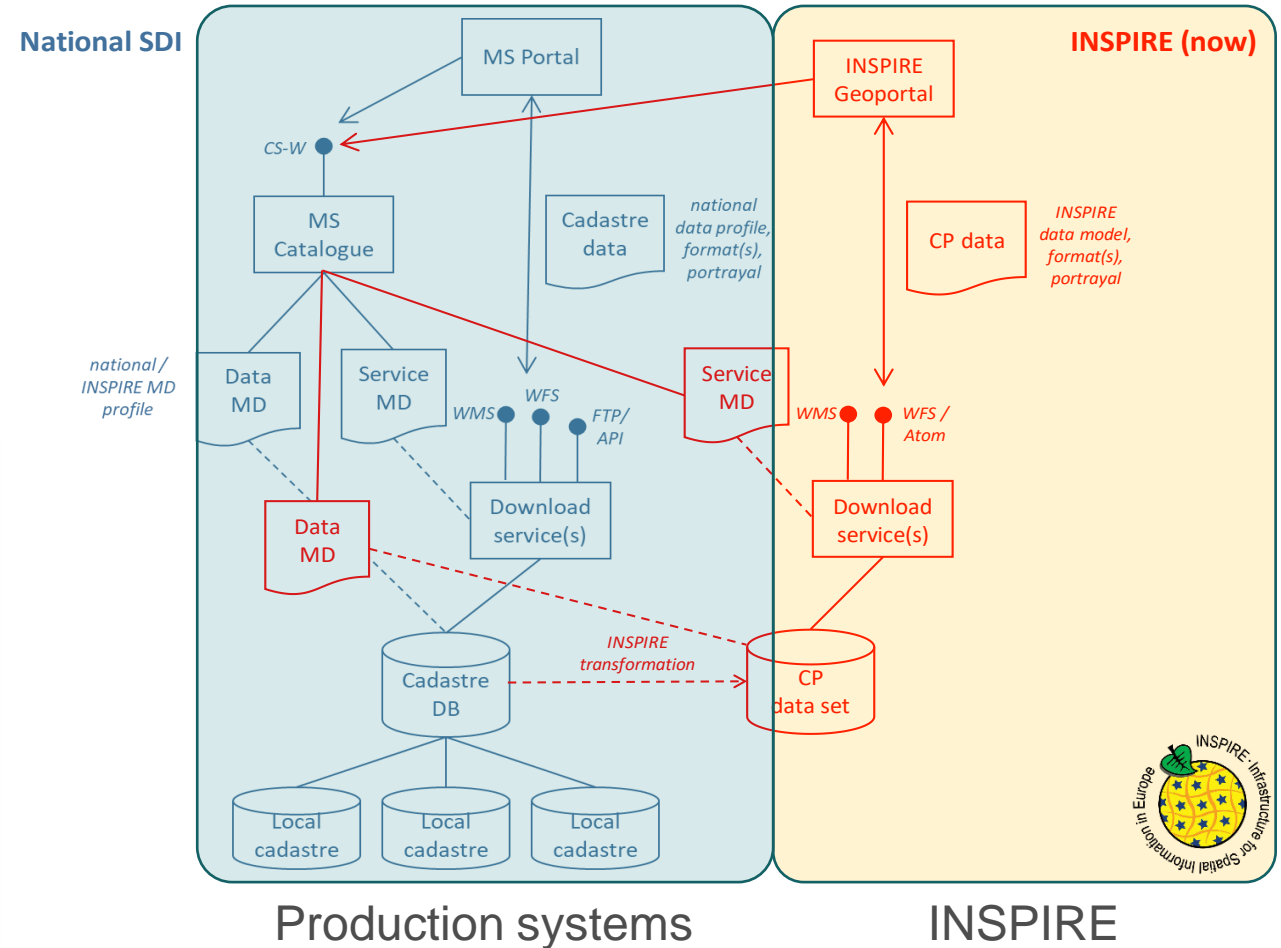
National SDI

INSPIRE (now)

MS Portal

INSPIRE Geoportal

CS-W

MS Catalogue

Cadastre data

national data profile, format(s), portrayal

CP data

INSPIRE data model, format(s), portrayal

national / INSPIRE MD profile

Data MD

Service MD

Service MD

WMS

WFS

FTP/ API

WMS

WFS / Atom

Download service(s)

Download service(s)

Data MD

INSPIRE transformation

Cadastre DB

CP data set

Local cadastre

Local cadastre

Local cadastre

INSPIRE - Infrastructure for Spatial Information in Europe

Production systems

INSPIRE